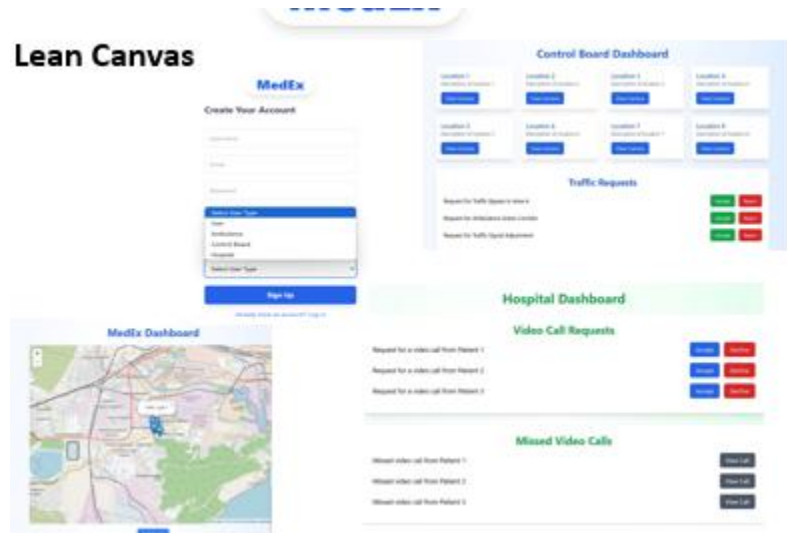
Lean Canvas

MedEx

Create Your Account

Select User Type
User
Ambulance
Control Board
Hospital

Select User Type

Sign Up

Control Board Dashboard

Location 1
Location 2
Location 3
Location 4
Location 5
Location 6
Location 7
Location 8

Traffic Requests

Hospital Dashboard

Video Call Requests

Request for a video call from Patient 1
Request for a video call from Patient 2
Request for a video call from Patient 3

Missed Video Calls

Missed video call from Patient 1
Missed video call from Patient 2
Missed video call from Patient 3

MedEx Dashboard